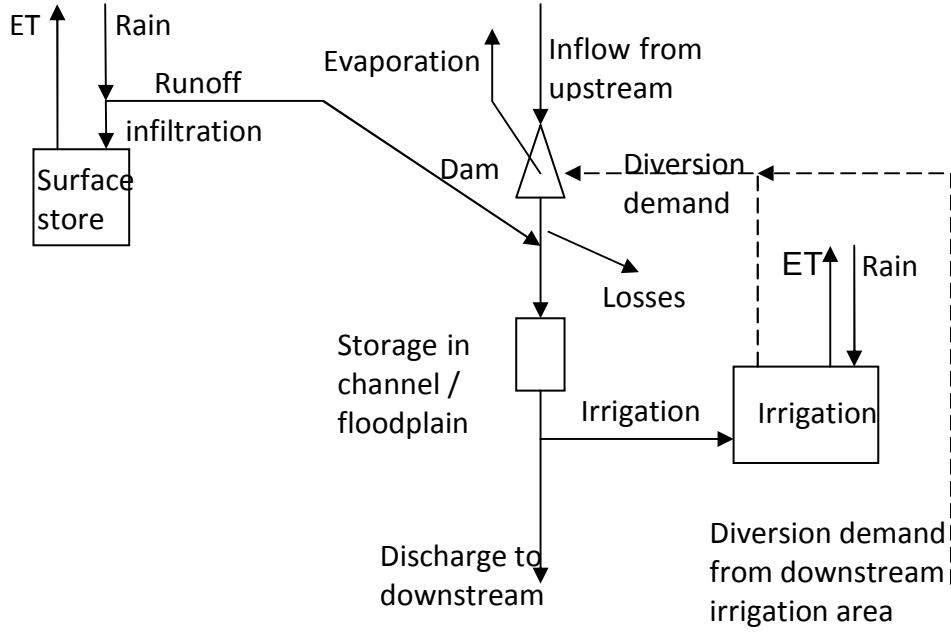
ET
Rain
Runoff
infiltration
Surface store
Evaporation
Inflow from upstream
Dam
Diversion demand
Losses
ET
Rain
Storage in channel / floodplain
Irrigation
Irrigation
Discharge to downstream
Diversion demand from downstream irrigation area